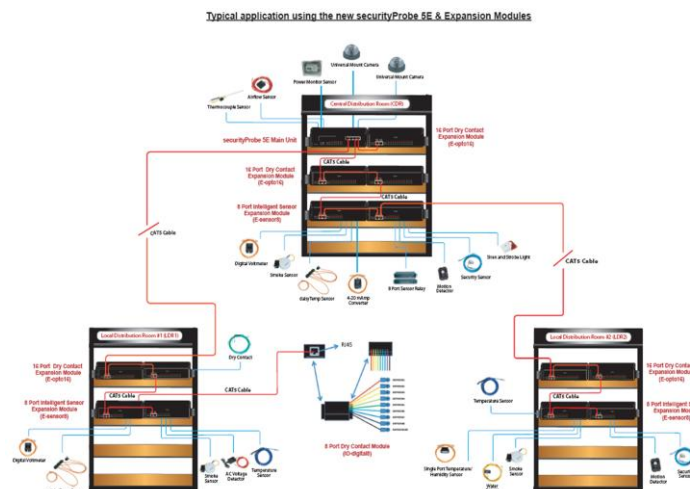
Typical application using the new securityProbe 5E & Expansion Modules

Universal Mount Camera

Power Monitor Sensor

Universal Mount Camera

Airflow Sensor

Thermocouple Sensor

Central Distribution Room (CDR)

securityProbe 5E Main Unit

16 Port Dry Contact Expansion Module (E-opto16)

CAT5 Cable

16 Port Dry Contact Expansion Module (E-opto16)

CAT5 Cable

8 Port Intelligent Sensor Expansion Module (E-sensor8)

CAT5 Cable

Digital Voltmeter

Smoke Sensor

dualyTemp Sensor

4-20 mAmp Converter

8 Port Sensor Relay

Motion Detector

Security Sensor

Siren and Strobe Light

CAT5 Cable

Local Distribution Room #1 (LDR1)

Dry Contact

RJ45

16 Port Dry Contact Expansion Module (E-opto16)

CAT5 Cable

CAT5 Cable

8 Port Intelligent Sensor Expansion Module (E-sensor8)

Digital Voltmeter

Smoke Sensor

AC Voltage Detector

Temperature Sensor

8 Port Dry Contact Module (IO-digital8)

Local Distribution Room #2 (LDR2)

16 Port Dry Contact Expansion Module (E-opto16)

Temperature Sensor

8 Port Intelligent Sensor Expansion Module (E-sensor8)

Single Port Temperature/ Humidity Sensor

Water

Smoke Sensor

Motion Detector

Security